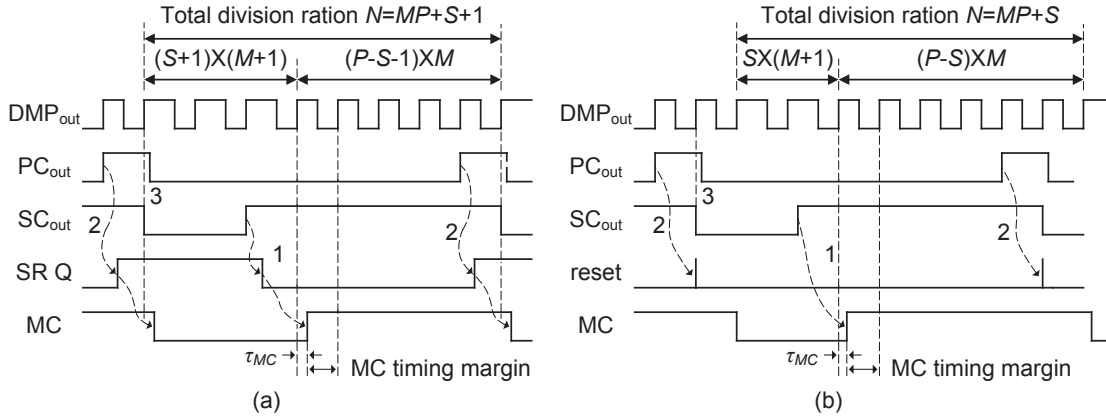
Total division ration $N=MP+S+1$

$(S+1)X(M+1)$

$(P-S-1)XM$

$DMP_{out}$

$PC_{out}$

$SC_{out}$

SR Q

MC

3

2

1

2

$\tau_{MC}$

MC timing margin

(a)

Total division ration $N=MP+S$

$SX(M+1)$

$(P-S)XM$

$DMP_{out}$

$PC_{out}$

$SC_{out}$

reset

MC

3

2

1

2

$\tau_{MC}$

MC timing margin

(b)